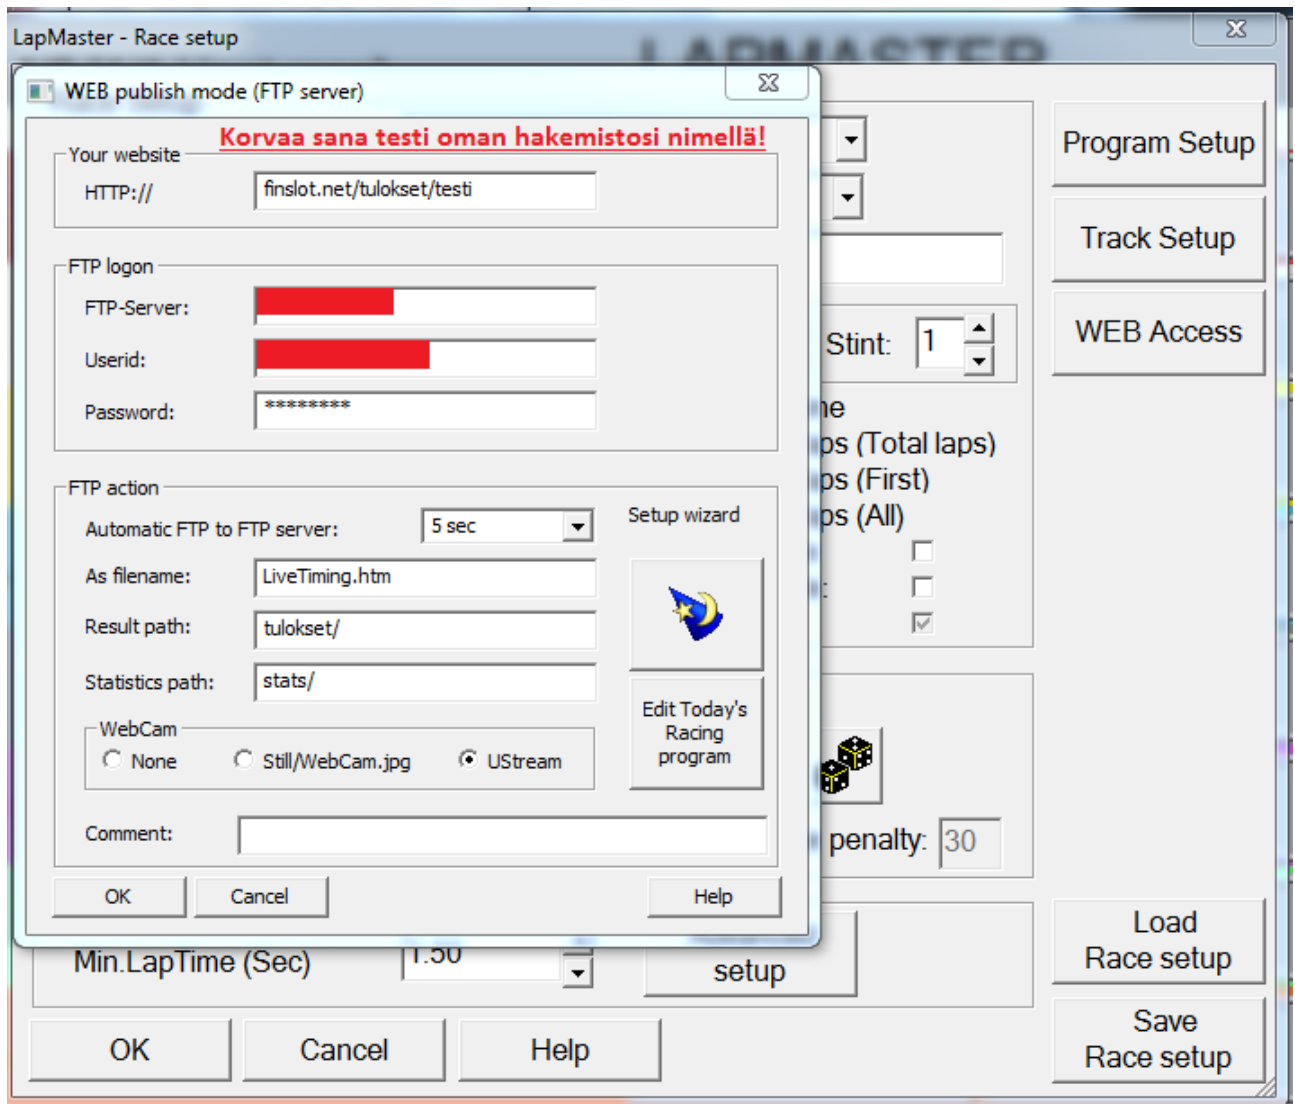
LapMaster - Race setup

WEB publish mode (FTP server)

Korvaa sana testi oman hakemistosi nimellä!

Your website
HTTP://
finslot.net/tulokset/testi

FTP logon
FTP-Server:
Userid:
Password:
*********

FTP action
Automatic FTP to FTP server:
5 sec
Setup wizard
As filename:
LiveTiming.htm
Result path:
tulokset/
Statistics path:
stats/
WebCam
None
Still/WebCam.jpg
UStream
Edit Today's Racing program
Comment:

OK
Cancel
Help

Program Setup
Track Setup
WEB Access
Stint:
1
ne
ps (Total laps)
ps (First)
ps (All)
penalty:
30
Min.LapTime (Sec)
1.50
setup
Load Race setup
Save Race setup
OK
Cancel
Help